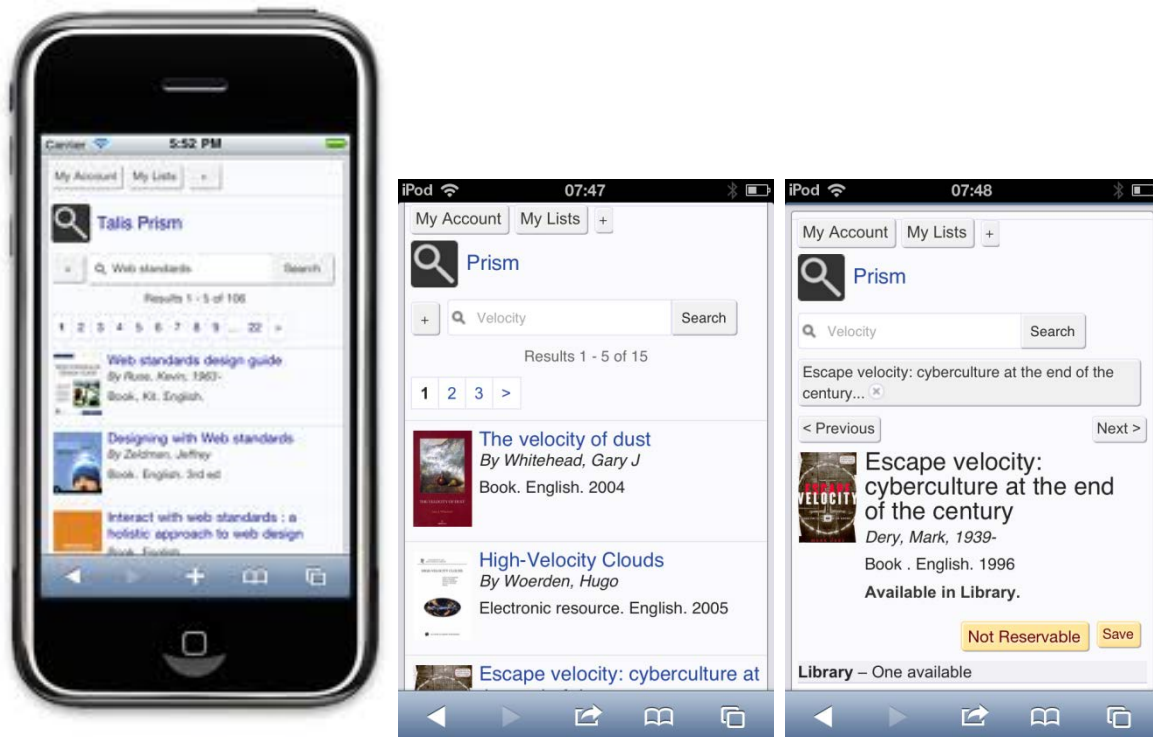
Carrier 5:52 PM

My Account My Lists +

Talis Prism

+ Web standards Search

Results 1 - 5 of 106

1 2 3 4 5 6 7 8 9 ... 22 »

Web standards design guide
By Ruse, Kevin, 1963-
Book. Kit. English.

Designing with Web standards
By Zeldman, Jeffrey
Book. English. 3rd ed

Interact with web standards : a holistic approach to web design
Book. English.

iPod 07:47

My Account My Lists +

Prism

+ Velocity Search

Results 1 - 5 of 15

1 2 3 >

The velocity of dust
By Whitehead, Gary J
Book. English. 2004

High-Velocity Clouds
By Woerden, Hugo
Electronic resource. English. 2005

Escape velocity: cyberculture at

iPod 07:48

My Account My Lists +

Prism

Velocity Search

Escape velocity: cyberculture at the end of the century...

< Previous Next >

Escape velocity: cyberculture at the end of the century
Dery, Mark, 1939-
Book . English. 1996
Available in Library.

Not Reservable Save

Library – One available